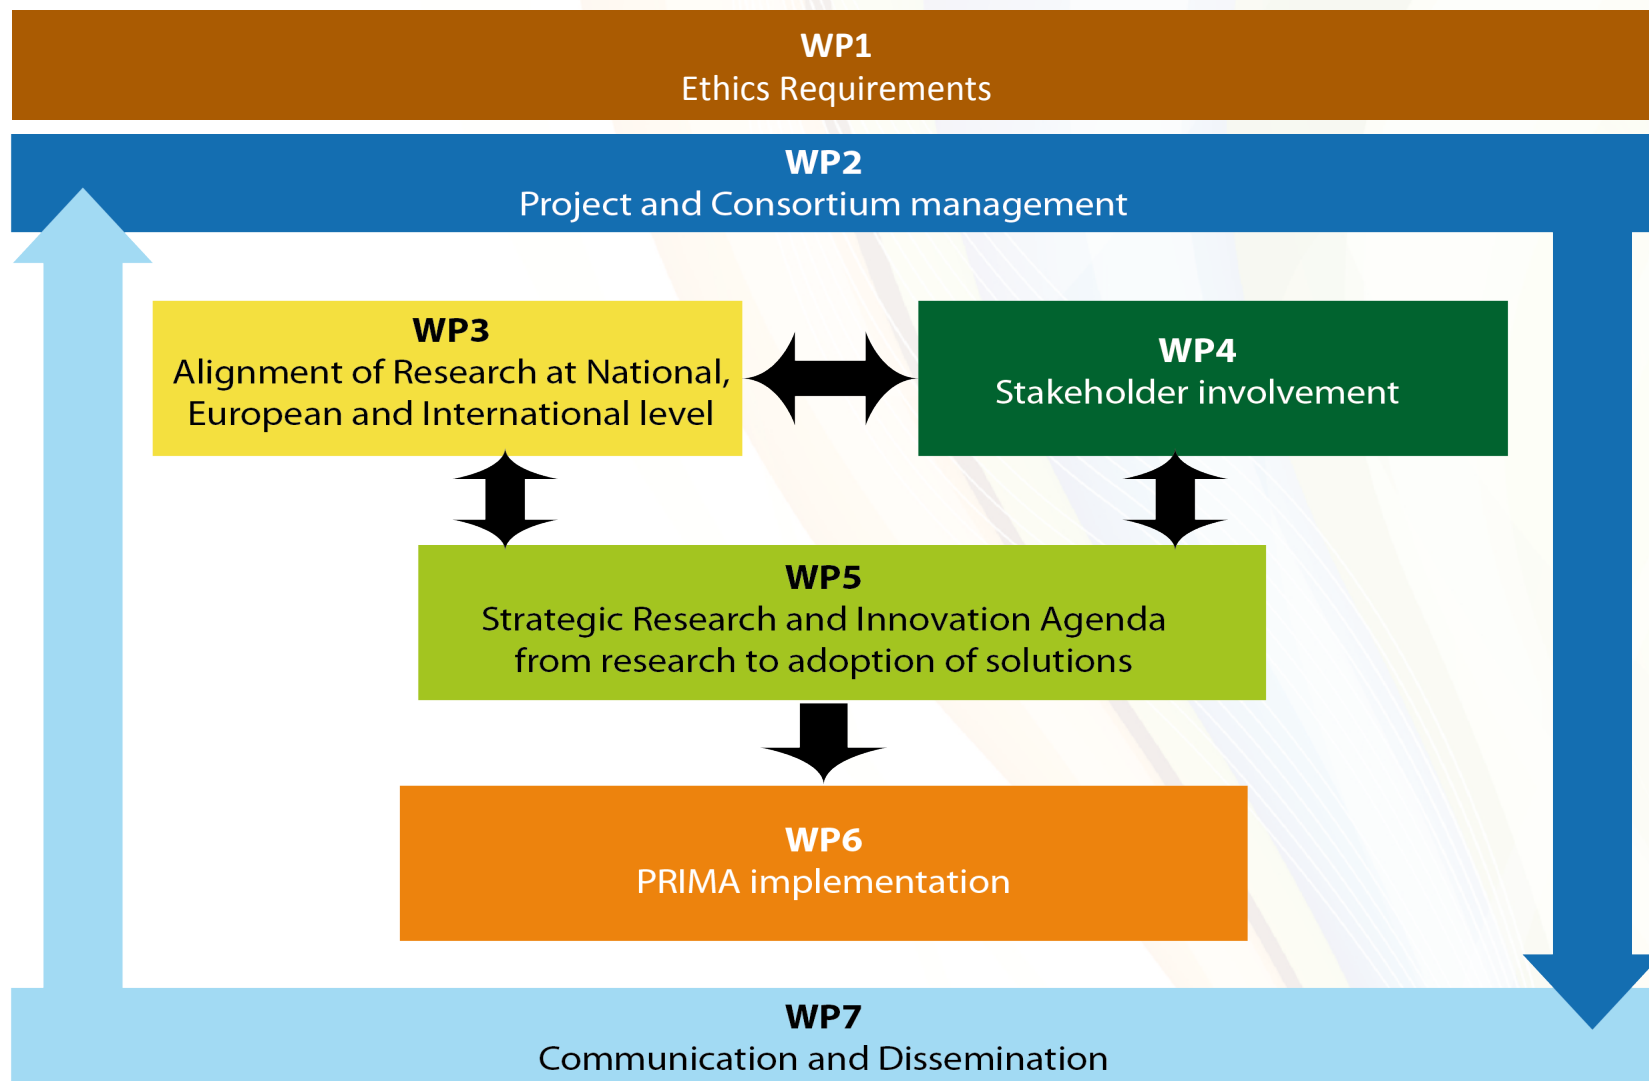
WP1
Ethics Requirements

WP2
Project and Consortium management

WP3
Alignment of Research at National, European and International level

WP4
Stakeholder involvement

WP5
Strategic Research and Innovation Agenda from research to adoption of solutions

WP6
PRIMA implementation

WP7
Communication and Dissemination